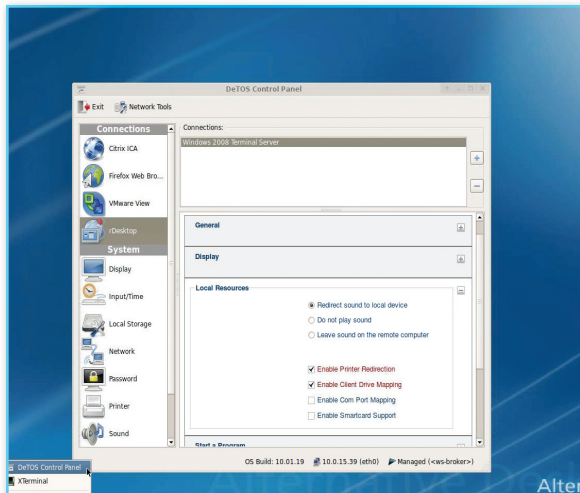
DeTOS Control Panel

Exit
Network Tools

Connections
Citrix ICA
Firefox Web Bro...
VMware View
rDesktop
System
Display
Input/Time
Local Storage
Network
Password
Printer
Sound

Connections:
Windows 2008 Terminal Server
+
−

General
Display
Local Resources
Redirect sound to local device
Do not play sound
Leave sound on the remote computer
Enable Printer Redirection
Enable Client Drive Mapping
Enable Com Port Mapping
Enable Smartcard Support
Start a Program

OS Build: 10.01.19
10.0.15.39 (eth0)
Managed (<ws-broker>)

DeTOS Control Panel
XTerminal

Alter